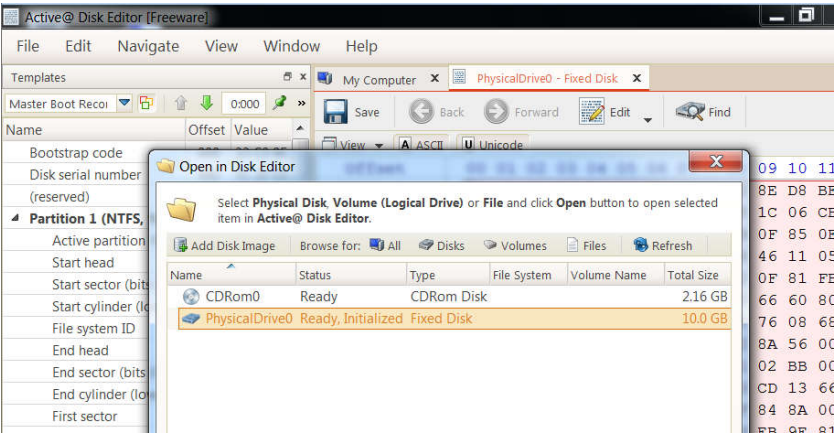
Active@ Disk Editor [Freeware]

File Edit Navigate View Window Help

Templates

Master Boot Reco 0:000

Name Offset Value

Bootstrap code
Disk serial number
(reserved)
Partition 1 (NTFS,
Active partition
Start head
Start sector (bits
Start cylinder (lo
File system ID
End head
End sector (bits
End cylinder (lo
First sector

My Computer × PhysicalDrive0 - Fixed Disk ×

Save Back Forward Edit Find

View ASCII Unicode

09 10 11
8E D8 BE
1C 06 CE
0F 85 0E
46 11 05
0F 81 FE
66 60 80
76 08 68
8A 56 00
02 BB 00
CD 13 66
84 8A 00

Open in Disk Editor

Select **Physical Disk**, **Volume (Logical Drive)** or **File** and click **Open** button to open selected item in **Active@ Disk Editor**.

Add Disk Image Browse for: All Disks Volumes Files Refresh

| Name | Status | Type | File System | Volume Name | Total Size |
|---|---|---|---|---|---|
| CDRom0 | Ready | CDRom Disk | | | 2.16 GB |
| PhysicalDrive0 | Ready, Initialized | Fixed Disk | | | 10.0 GB |